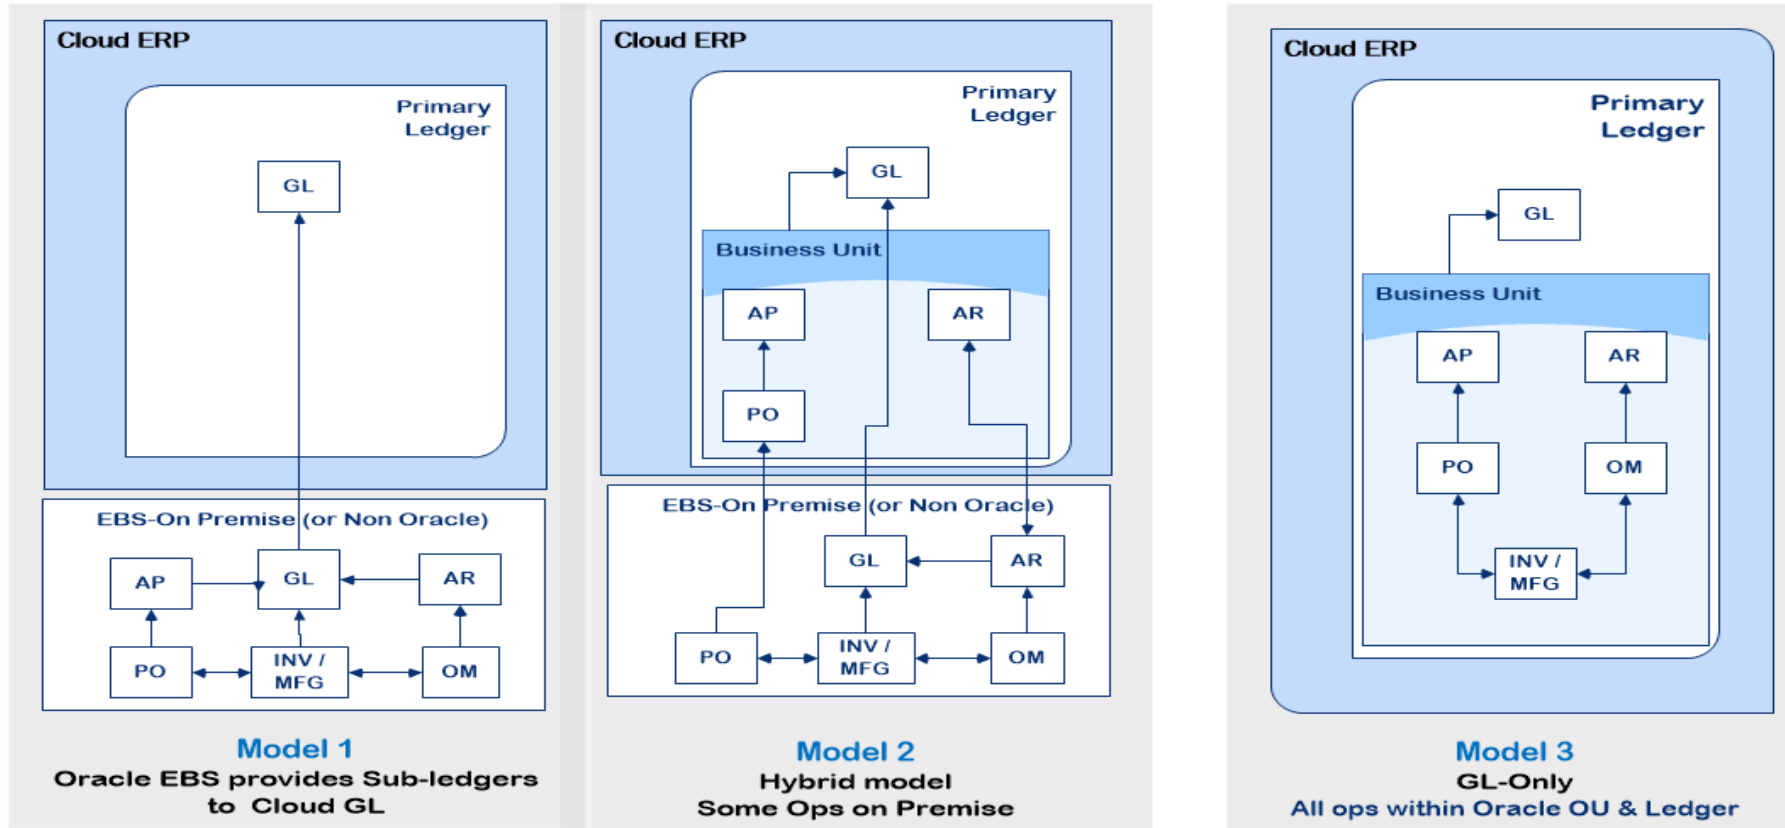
Cloud ERP

Primary Ledger

GL

EBS-On Premise (or Non Oracle)

AP

GL

AR

PO

INV / MFG

OM

Model 1
Oracle EBS provides Sub-ledgers to Cloud GL

Cloud ERP

Primary Ledger

GL

Business Unit

AP

AR

PO

EBS-On Premise (or Non Oracle)

GL

AR

PO

INV / MFG

OM

Model 2
Hybrid model
Some Ops on Premise

Cloud ERP

Primary Ledger

GL

Business Unit

AP

AR

PO

OM

INV / MFG

Model 3
GL-Only
All ops within Oracle OU & Ledger